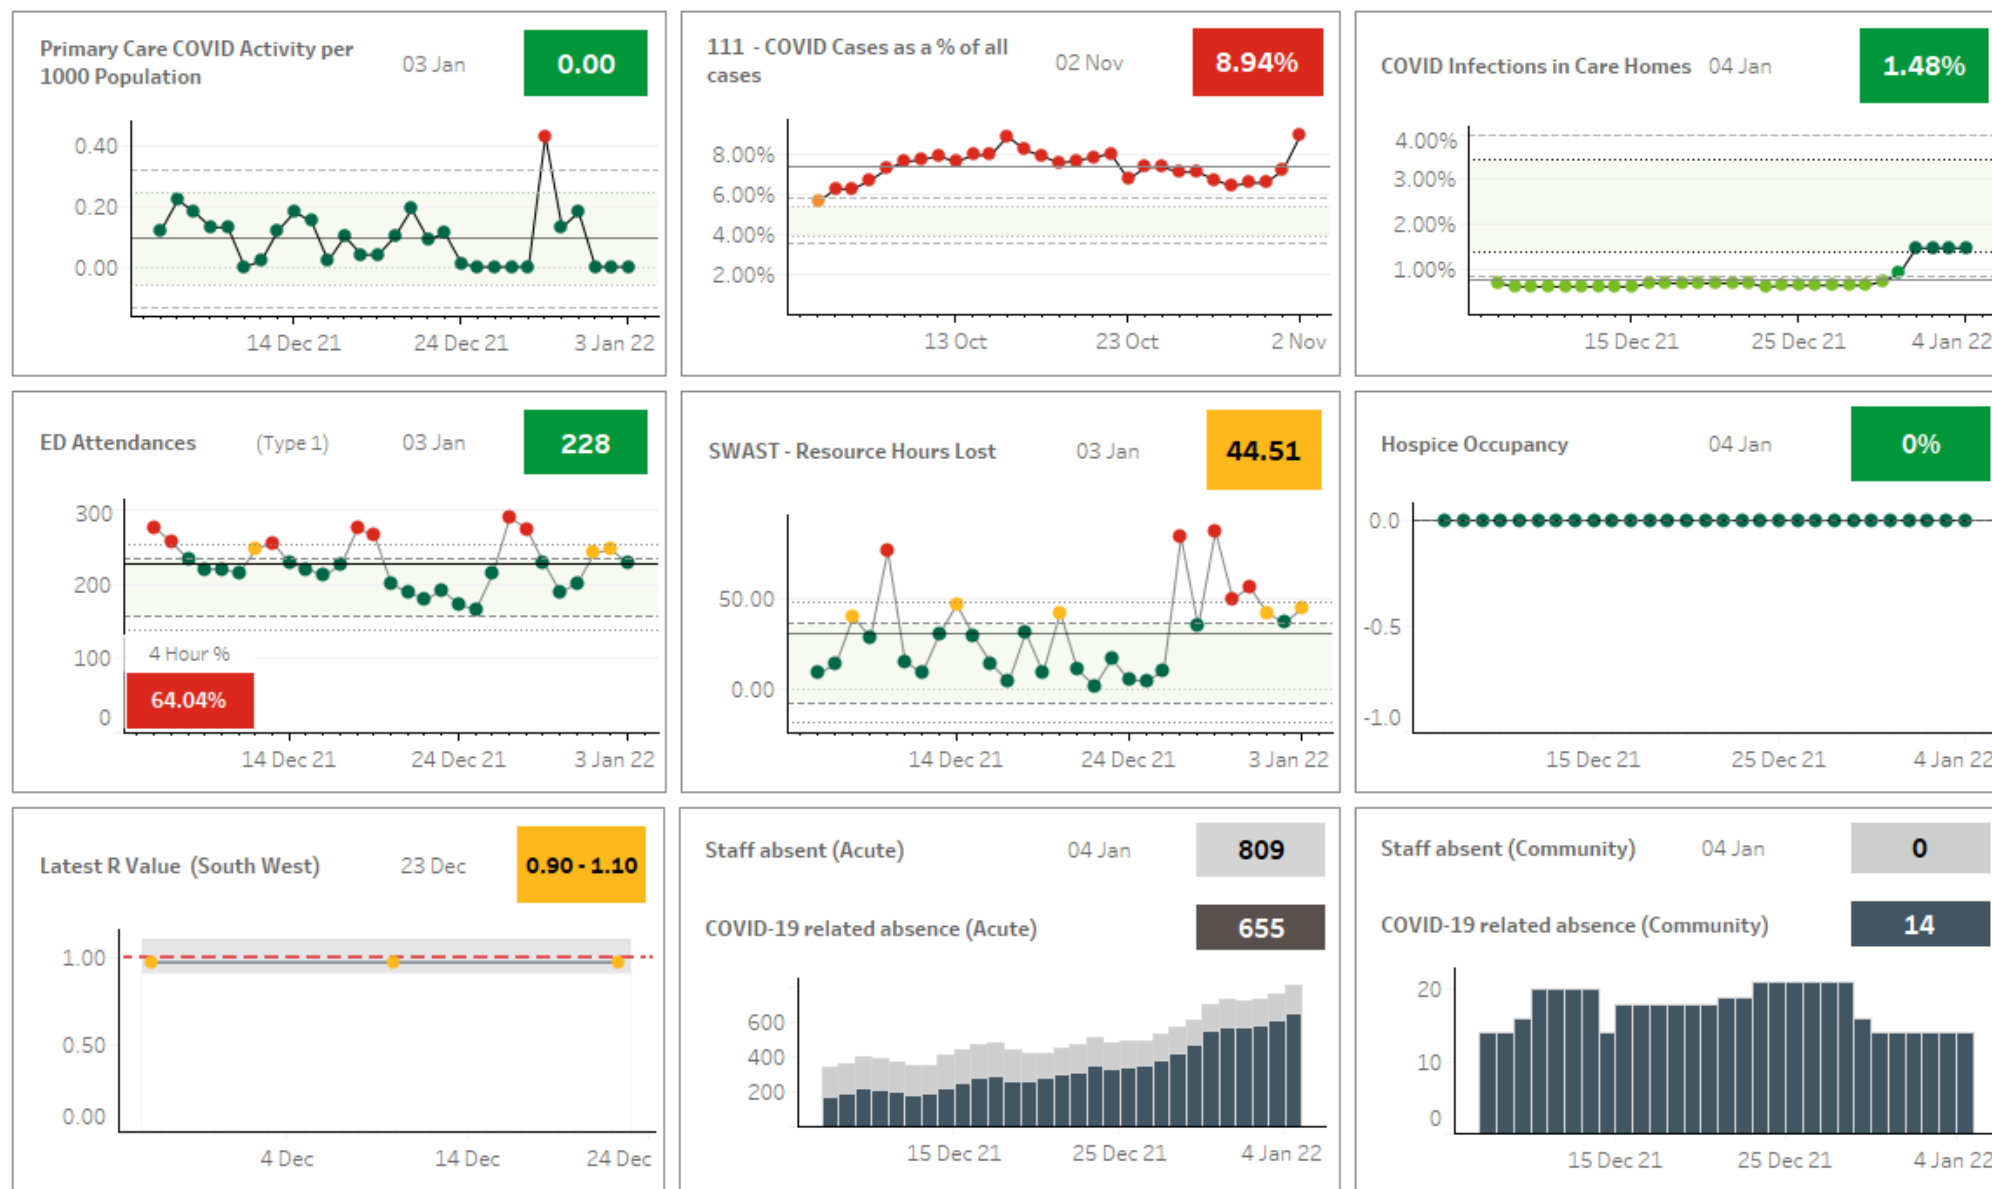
Primary Care COVID Activity per 1000 Population 03 Jan 0.00

0.40
0.20
0.00
14 Dec 21 24 Dec 21 3 Jan 22

111 - COVID Cases as a % of all cases 02 Nov 8.94%

8.00%
6.00%
4.00%
2.00%
13 Oct 23 Oct 2 Nov

COVID Infections in Care Homes 04 Jan 1.48%

4.00%
3.00%
2.00%
1.00%
15 Dec 21 25 Dec 21 4 Jan 22

ED Attendances (Type 1) 03 Jan 228

300
200
100
0
4 Hour %
64.04%
14 Dec 21 24 Dec 21 3 Jan 22

SWAST - Resource Hours Lost 03 Jan 44.51

50.00
0.00
14 Dec 21 24 Dec 21 3 Jan 22

Hospice Occupancy 04 Jan 0%

0.0
-0.5
-1.0
15 Dec 21 25 Dec 21 4 Jan 22

Latest R Value (South West) 23 Dec 0.90 - 1.10

1.00
0.50
0.00
4 Dec 14 Dec 24 Dec

Staff absent (Acute) 04 Jan 809
COVID-19 related absence (Acute) 655

600
400
200
15 Dec 21 25 Dec 21 4 Jan 22

Staff absent (Community) 04 Jan 0
COVID-19 related absence (Community) 14

20
10
0
15 Dec 21 25 Dec 21 4 Jan 22